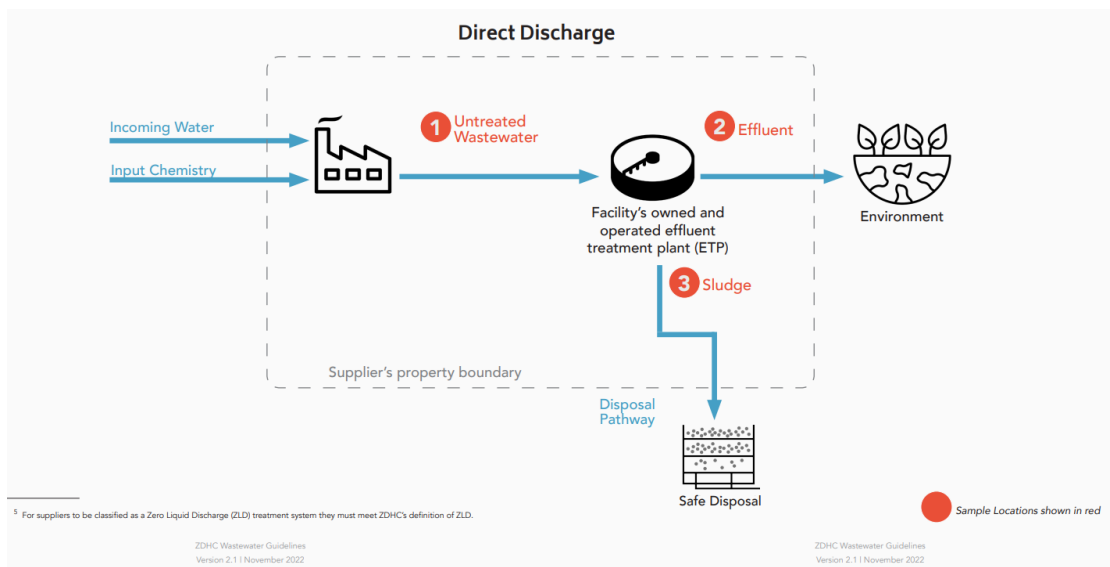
Direct Discharge

Incoming Water

Input Chemistry

1 Untreated Wastewater

2 Effluent

Facility's owned and operated effluent treatment plant (ETP)

Environment

3 Sludge

Supplier's property boundary

Disposal Pathway

Safe Disposal

$^5$ For suppliers to be classified as a Zero Liquid Discharge (ZLD) treatment system they must meet ZDHC's definition of ZLD.

Sample Locations shown in red

ZDHC Wastewater Guidelines
Version 2.1 | November 2022

ZDHC Wastewater Guidelines
Version 2.1 | November 2022